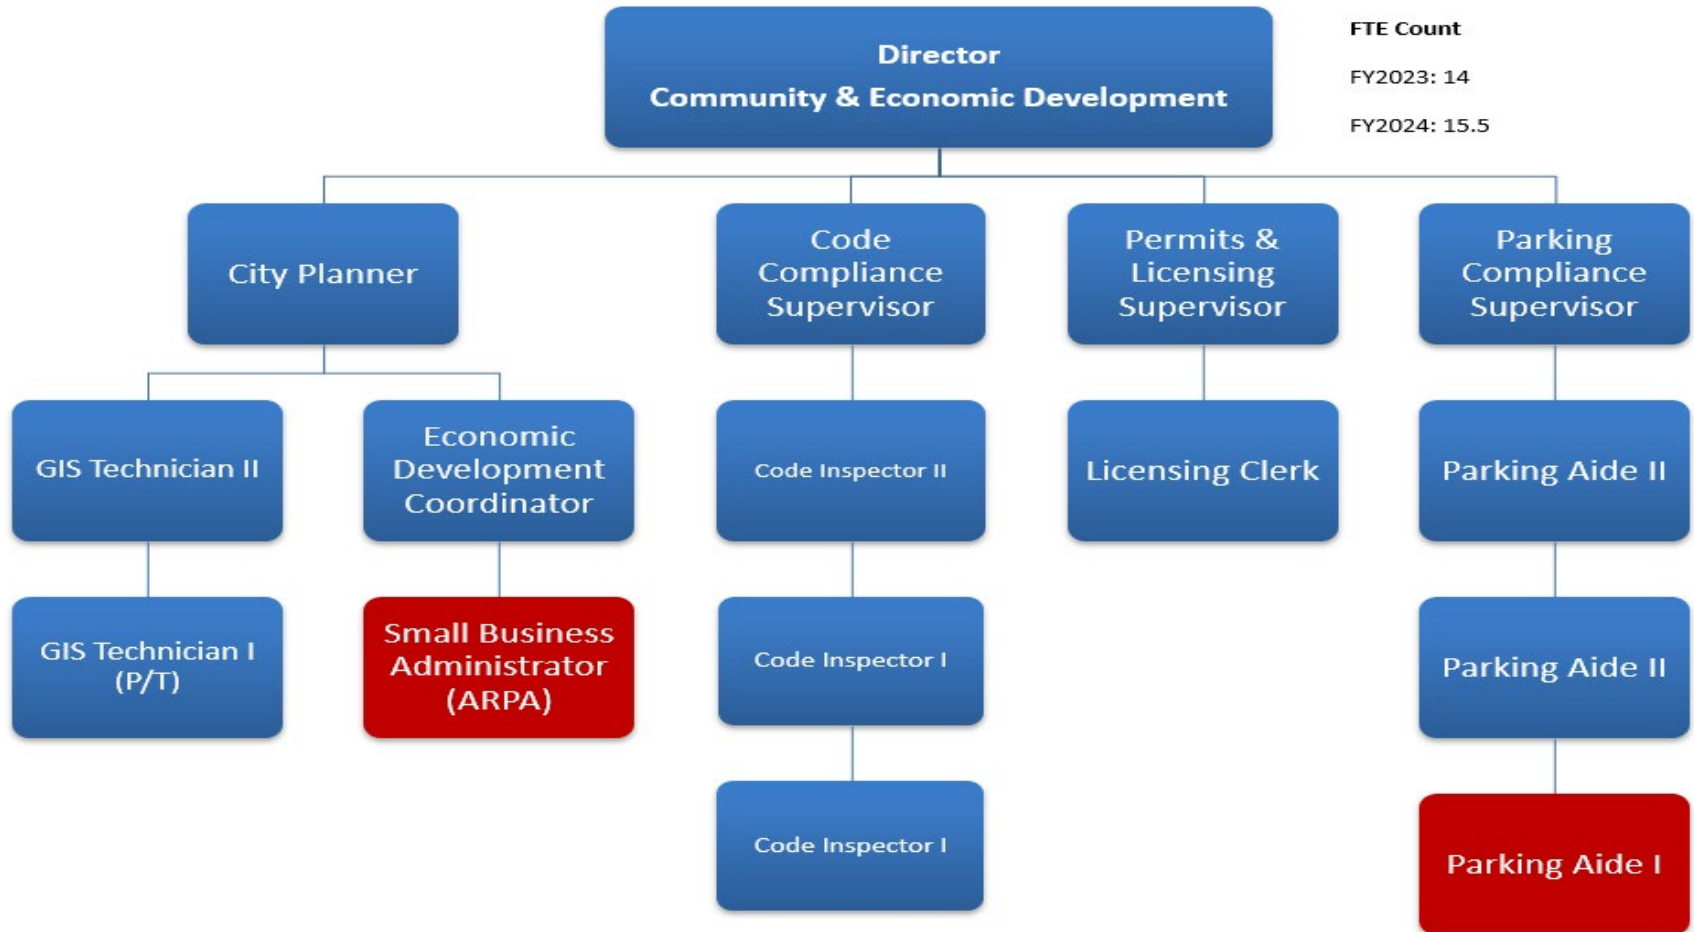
Director
Community & Economic Development

FTE Count

FY2023: 14

FY2024: 15.5

City Planner

Code Compliance Supervisor

Permits & Licensing Supervisor

Parking Compliance Supervisor

GIS Technician II

Economic Development Coordinator

Code Inspector II

Licensing Clerk

Parking Aide II

GIS Technician I (P/T)

Small Business Administrator (ARPA)

Code Inspector I

Parking Aide II

Code Inspector I

Parking Aide I